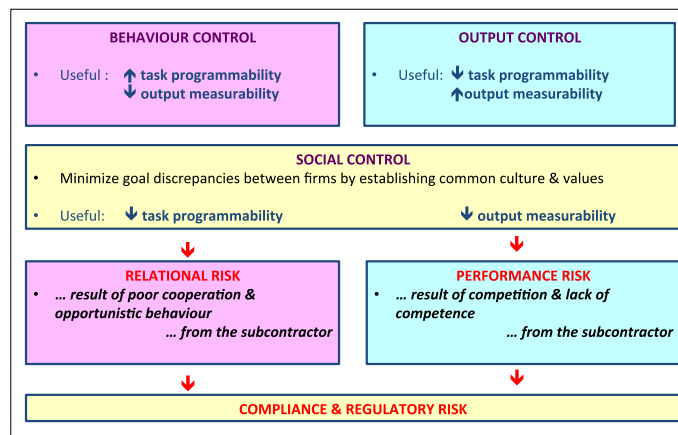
BEHAVIOUR CONTROL

• Useful : ↑ task programmability
↓ output measurability

OUTPUT CONTROL

• Useful: ↓ task programmability
↑ output measurability

SOCIAL CONTROL

• Minimize goal discrepancies between firms by establishing common culture & values

• Useful: ↓ task programmability ↓ output measurability

RELATIONAL RISK

• … result of poor cooperation & opportunistic behaviour
… from the subcontractor

PERFORMANCE RISK

• … result of competition & lack of competence
… from the subcontractor

COMPLIANCE & REGULATORY RISK